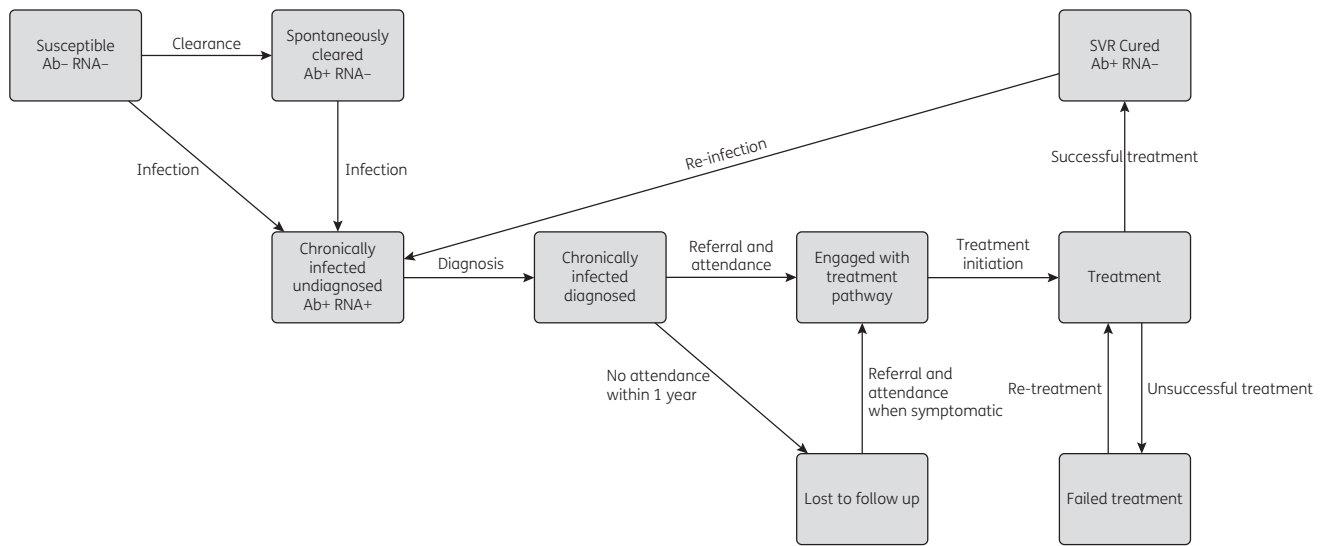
Susceptible
Ab– RNA–

Clearance

Spontaneously cleared
Ab+ RNA–

SVR Cured
Ab+ RNA–

Infection

Infection

Re-infection

Successful treatment

Chronically infected undiagnosed
Ab+ RNA+

Diagnosis

Chronically infected diagnosed

Referral and attendance

Engaged with treatment pathway

Treatment initiation

Treatment

No attendance within 1 year

Referral and attendance when symptomatic

Re-treatment

Unsuccessful treatment

Lost to follow up

Failed treatment